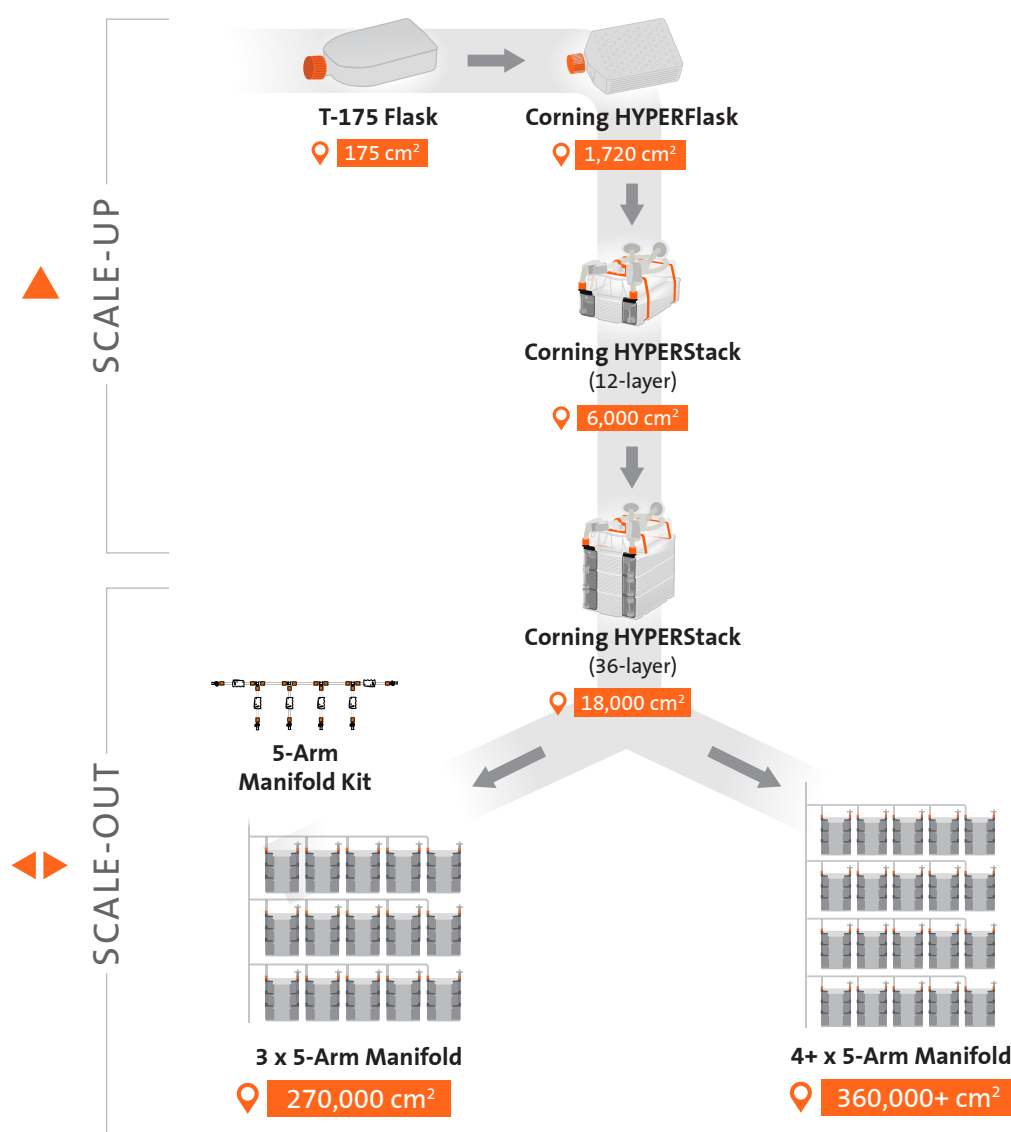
SCALE-UP

T-175 Flask
175 cm$^2$

Corning HYPERFlask
1,720 cm$^2$

Corning HYPERStack
(12-layer)
6,000 cm$^2$

Corning HYPERStack
(36-layer)
18,000 cm$^2$

SCALE-OUT

5-Arm
Manifold Kit

3 x 5-Arm Manifold
270,000 cm$^2$

4+ x 5-Arm Manifold
360,000+ cm$^2$